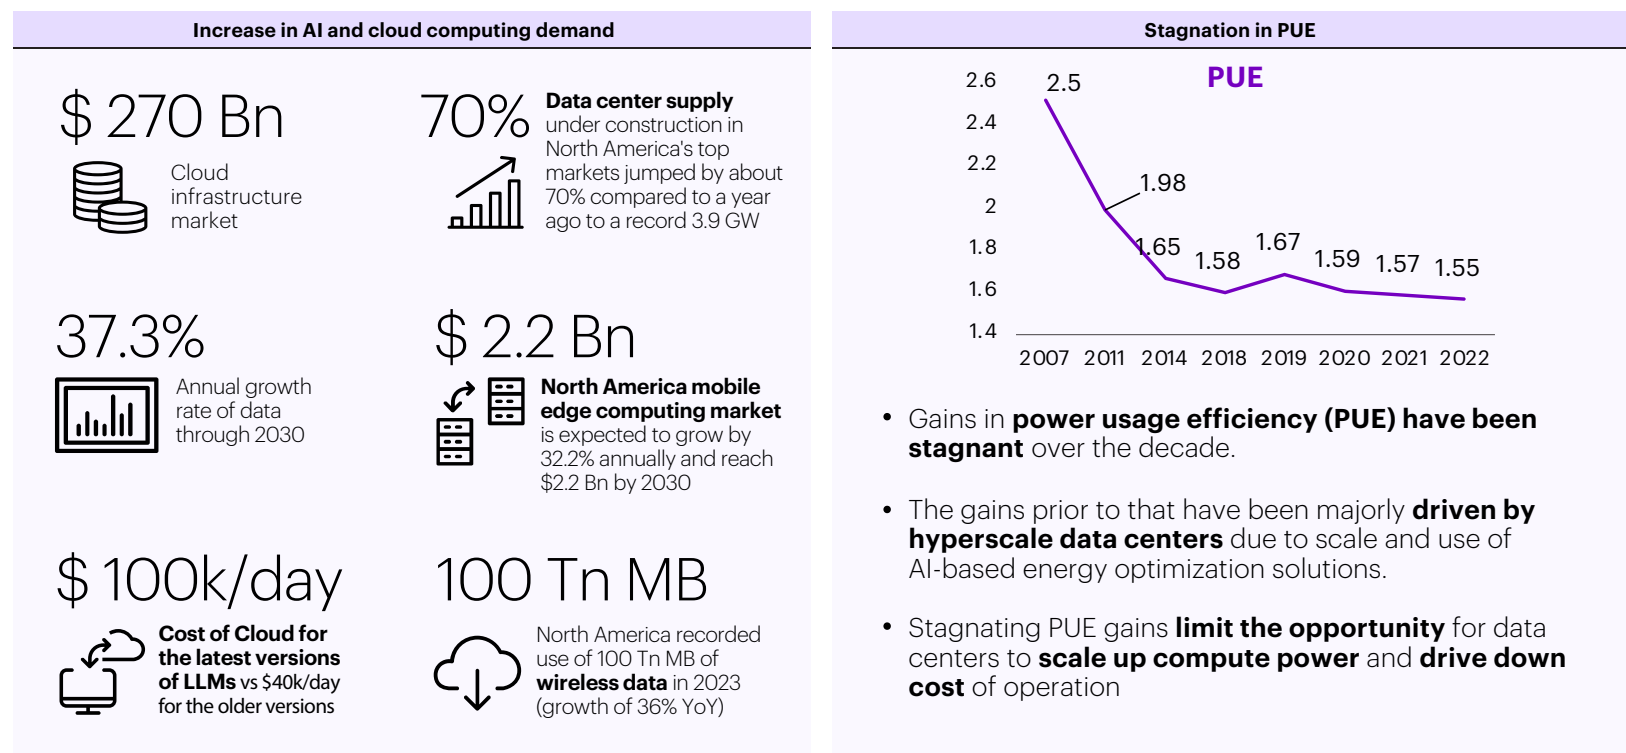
Increase in AI and cloud computing demand

$ 270 Bn
Cloud infrastructure market

70% **Data center supply** under construction in North America's top markets jumped by about 70% compared to a year ago to a record 3.9 GW

37.3%
Annual growth rate of data through 2030

$ 2.2 Bn
**North America mobile edge computing market** is expected to grow by 32.2% annually and reach $2.2 Bn by 2030

$ 100k/day
**Cost of Cloud for the latest versions of LLMs** vs $40k/day for the older versions

100 Tn MB
North America recorded use of 100 Tn MB of **wireless data** in 2023 (growth of 36% YoY)

Stagnation in PUE

PUE

2.6
2.4
2.2
2
1.8
1.6
1.4

2.5
1.98
1.65
1.58
1.67
1.59
1.57
1.55

2007 2011 2014 2018 2019 2020 2021 2022

• Gains in **power usage efficiency (PUE) have been stagnant** over the decade.

• The gains prior to that have been majorly **driven by hyperscale data centers** due to scale and use of AI-based energy optimization solutions.

• Stagnating PUE gains **limit the opportunity** for data centers to **scale up compute power** and **drive down cost** of operation